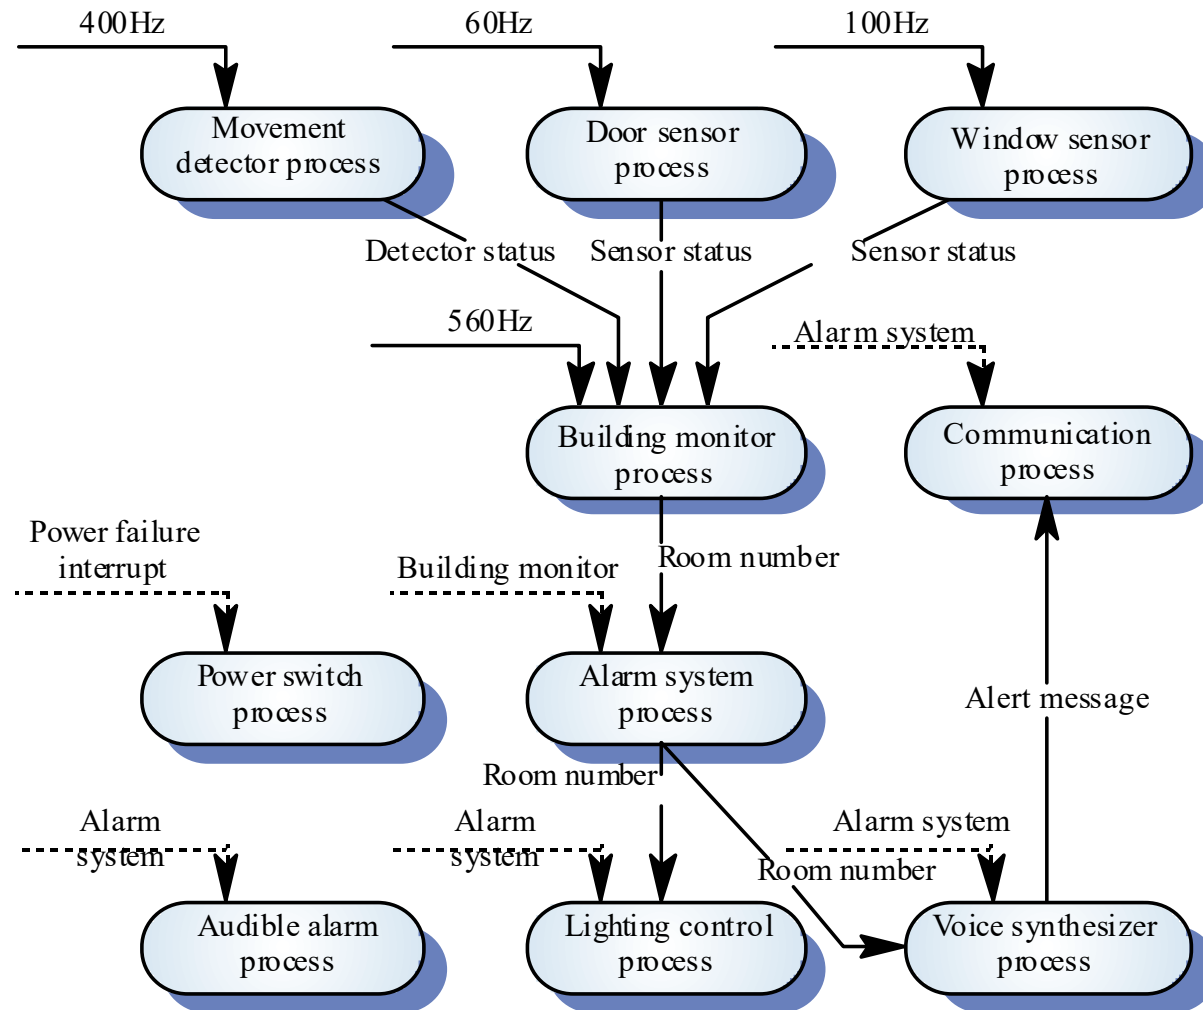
400Hz

60Hz

100Hz

Movement detector process

Door sensor process

Window sensor process

Detector status

Sensor status

Sensor status

560Hz

Alarm system

Building monitor process

Communication process

Power failure interrupt

Building monitor

Room number

Power switch process

Alarm system process

Alert message

Room number

Alarm system

Alarm system

Alarm system

Room number

Audible alarm process

Lighting control process

Voice synthesizer process